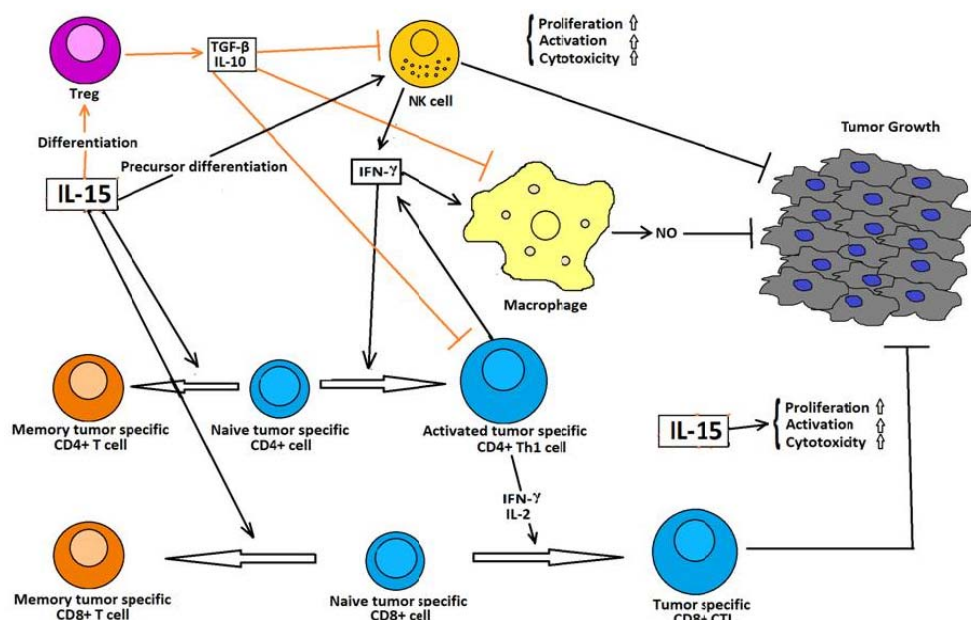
Treg

TGF-β
IL-10

NK cell

Proliferation ⇧
Activation ⇧
Cytotoxicity ⇧

Tumor Growth

Differentiation

Precursor differentiation

IL-15

IFN-γ

NO

Macrophage

Memory tumor specific CD4+ T cell

Naive tumor specific CD4+ cell

Activated tumor specific CD4+ Th1 cell

IL-15

Proliferation ⇧
Activation ⇧
Cytotoxicity ⇧

IFN-γ
IL-2

Memory tumor specific CD8+ T cell

Naive tumor specific CD8+ cell

Tumor specific CD8+ CTL